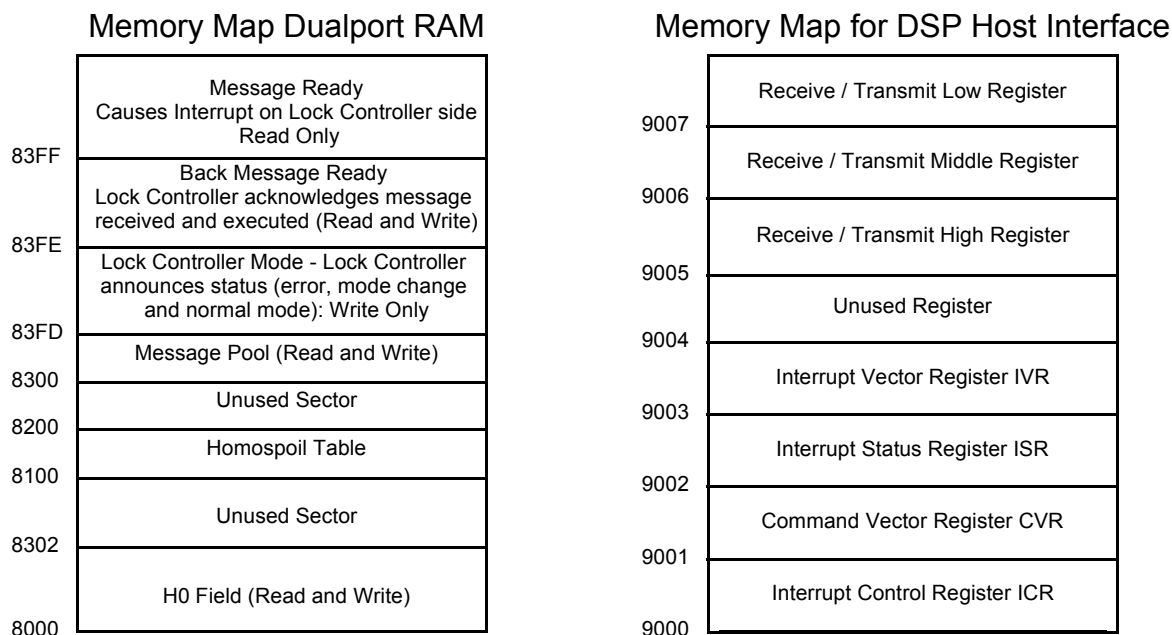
Memory Map Dualport RAM

Message Ready
Causes Interrupt on Lock Controller side
Read Only

83FF

Back Message Ready
Lock Controller acknowledges message received and executed (Read and Write)

83FE

Lock Controller Mode - Lock Controller announces status (error, mode change and normal mode): Write Only

83FD

Message Pool (Read and Write)

8300

Unused Sector

8200

Homospoil Table

8100

Unused Sector

8302

H0 Field (Read and Write)

8000

Memory Map for DSP Host Interface

Receive / Transmit Low Register

9007

Receive / Transmit Middle Register

9006

Receive / Transmit High Register

9005

Unused Register

9004

Interrupt Vector Register IVR

9003

Interrupt Status Register ISR

9002

Command Vector Register CVR

9001

Interrupt Control Register ICR

9000